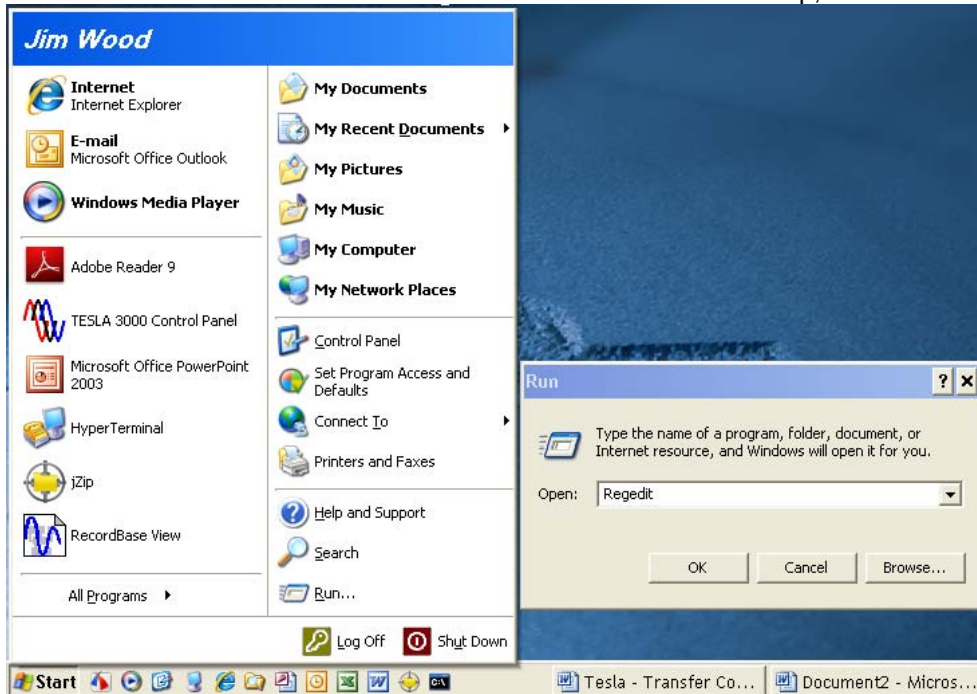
Jim Wood

Internet
Internet Explorer

E-mail
Microsoft Office Outlook

Windows Media Player

Adobe Reader 9

TESLA 3000 Control Panel

Microsoft Office PowerPoint 2003

HyperTerminal

jZip

RecordBase View

All Programs

My Documents

My Recent Documents

My Pictures

My Music

My Computer

My Network Places

Control Panel

Set Program Access and Defaults

Connect To

Printers and Faxes

Help and Support

Search

Run...

Log Off

Shut Down

Run

? ×

Type the name of a program, folder, document, or Internet resource, and Windows will open it for you.

Open: Regedit

OK

Cancel

Browse...

Start

Tesla - Transfer Co...

Document2 - Micros...